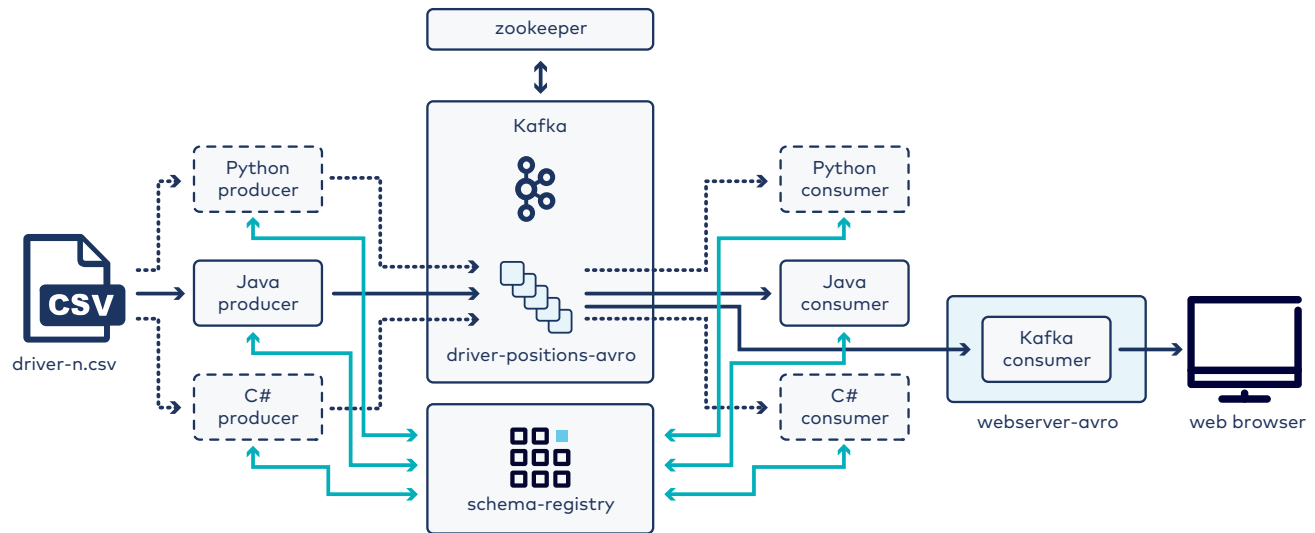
zookeeper

Kafka

CSV

driver-n.csv

Python producer

Java producer

C# producer

driver-positions-avro

Python consumer

Java consumer

C# consumer

Kafka consumer

webserver-avro

web browser

schema-registry